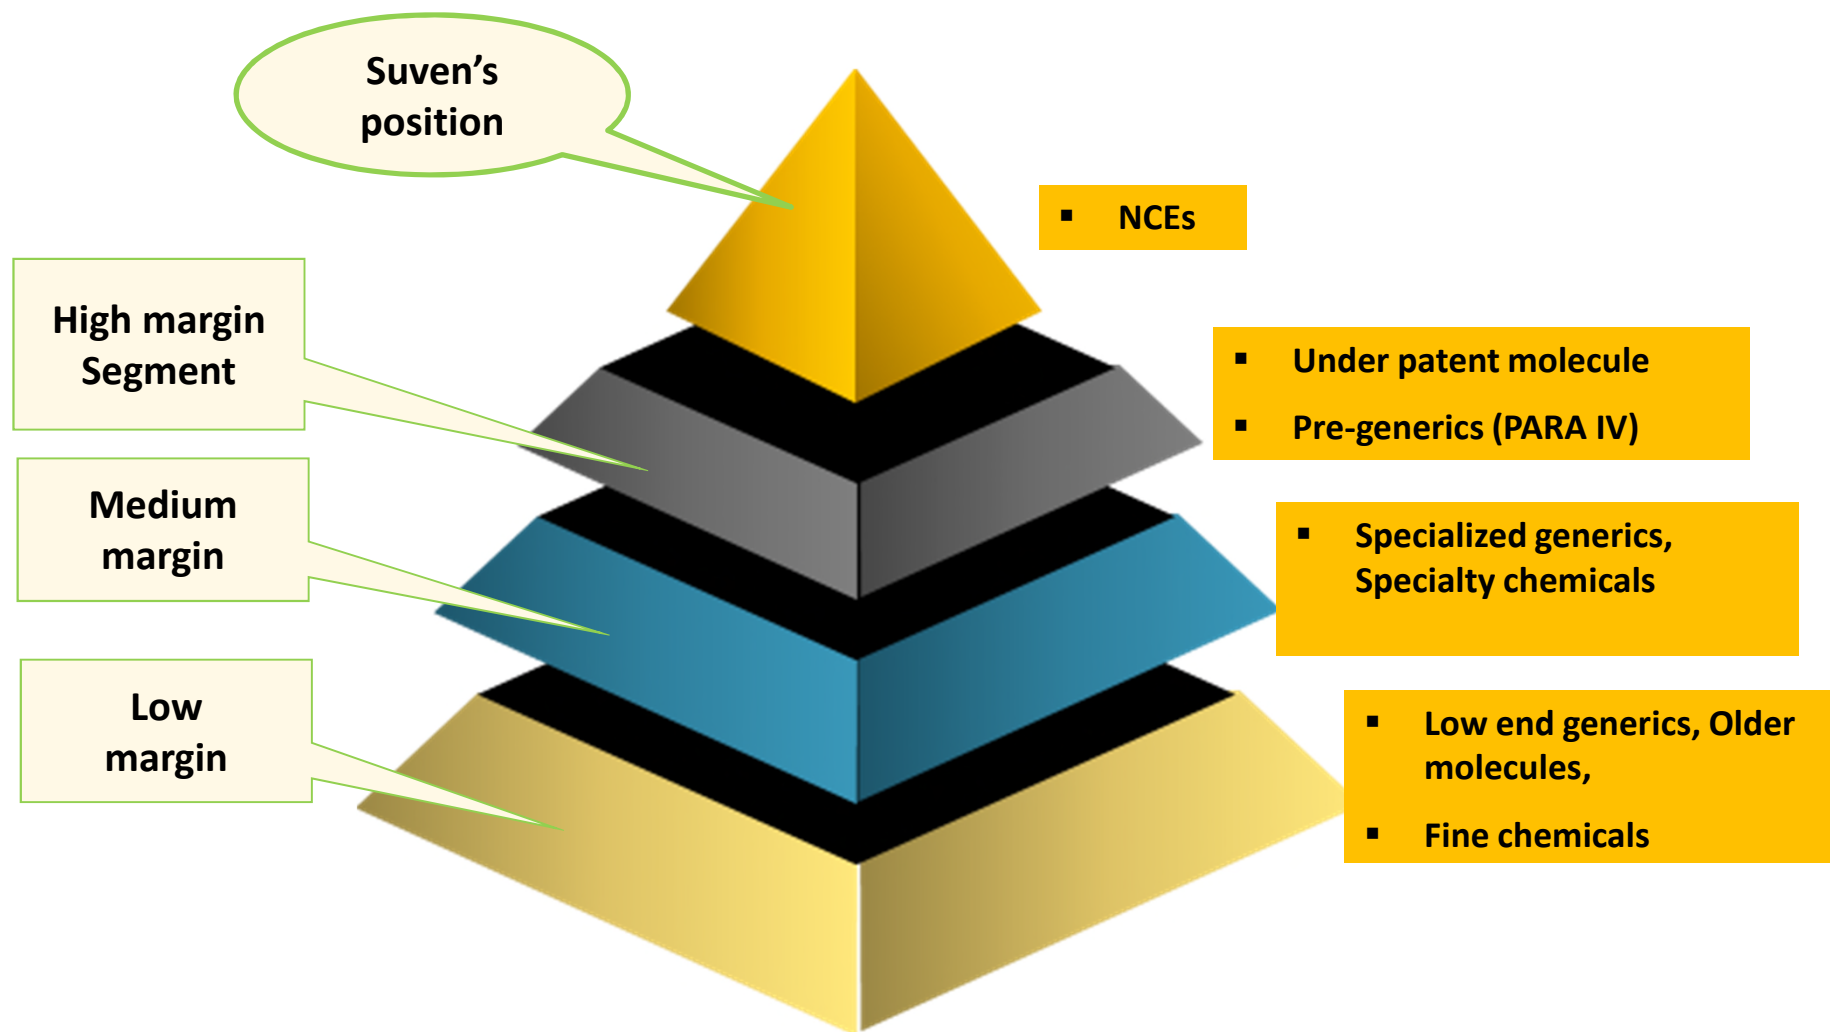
Suven's position

High margin Segment

Medium margin

Low margin

▪ NCEs

▪ Under patent molecule
▪ Pre-generics (PARA IV)

▪ Specialized generics, Specialty chemicals

▪ Low end generics, Older molecules,
▪ Fine chemicals